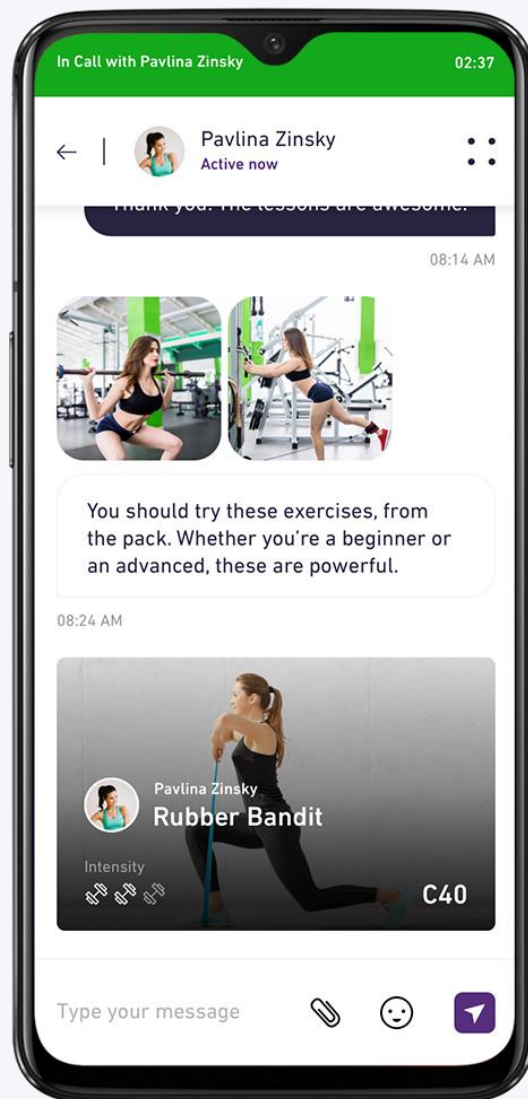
In Call with Pavlina Zinsky

02:37

Pavlina Zinsky
Active now

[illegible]

08:14 AM

You should try these exercises, from the pack. Whether you're a beginner or an advanced, these are powerful.

08:24 AM

Pavlina Zinsky
Rubber Bandit

Intensity

C40

Type your message